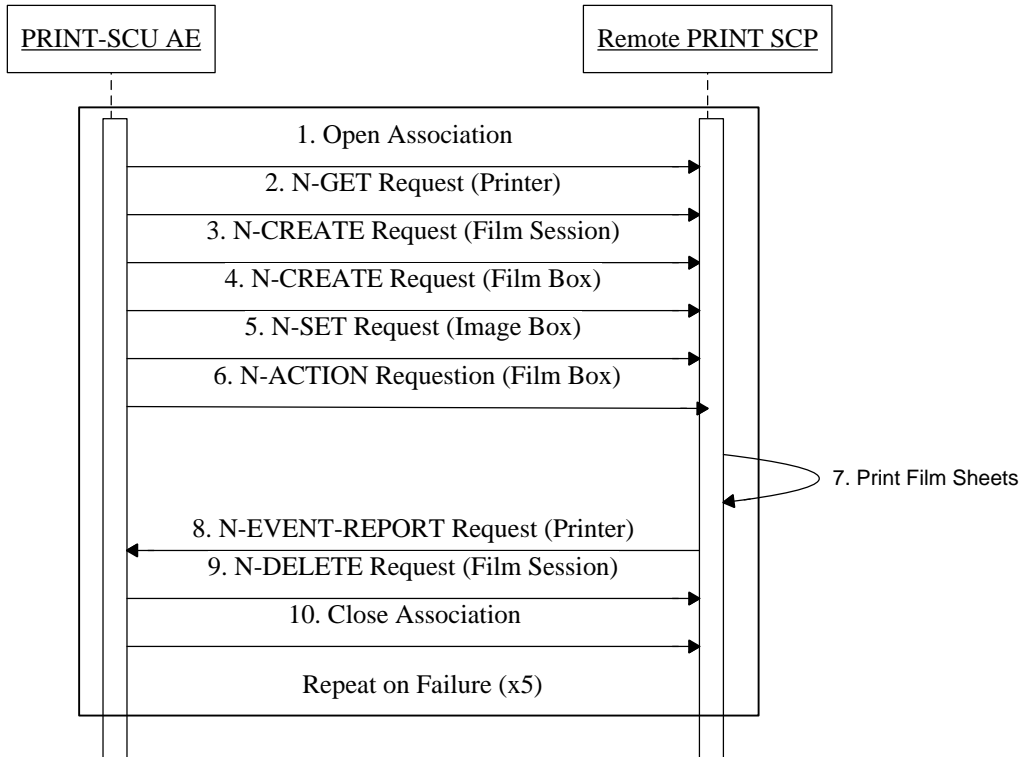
PRINT-SCU AE

Remote PRINT SCP

1. Open Association

2. N-GET Request (Printer)

3. N-CREATE Request (Film Session)

4. N-CREATE Request (Film Box)

5. N-SET Request (Image Box)

6. N-ACTION Requestion (Film Box)

7. Print Film Sheets

8. N-EVENT-REPORT Request (Printer)

9. N-DELETE Request (Film Session)

10. Close Association

Repeat on Failure (x5)